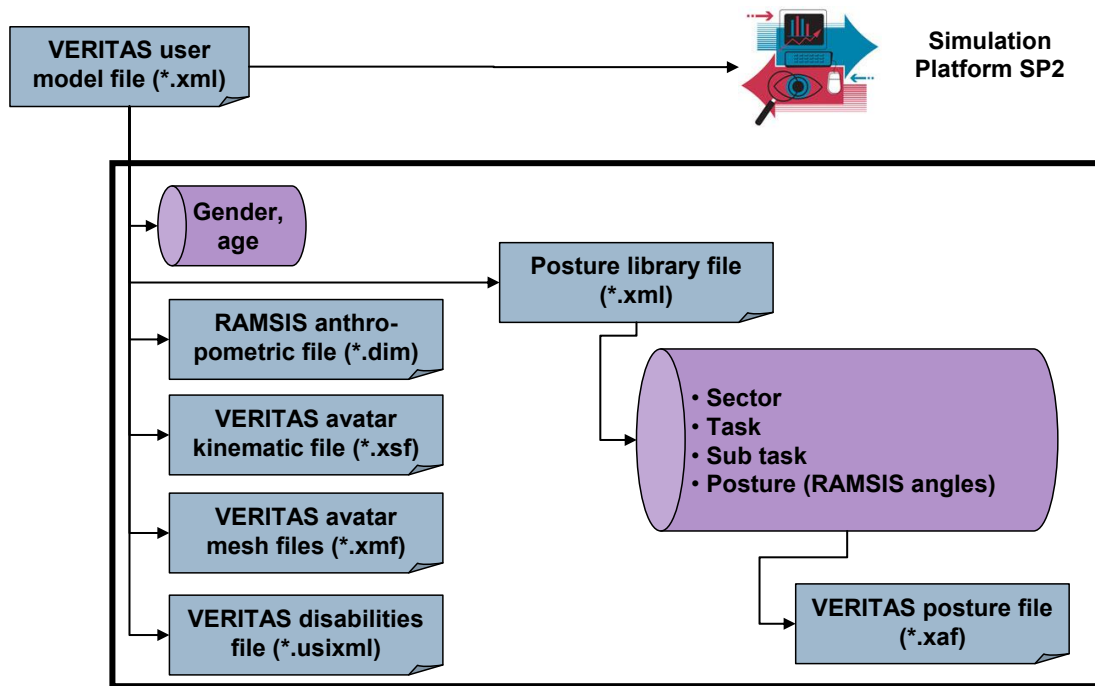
VERITAS user model file (*.xml)

Simulation Platform SP2

Gender, age

Posture library file (*.xml)

RAMSIS anthropometric file (*.dim)

VERITAS avatar kinematic file (*.xsf)

VERITAS avatar mesh files (*.xmf)

VERITAS disabilities file (*.usixml)

• Sector
• Task
• Sub task
• Posture (RAMSIS angles)

VERITAS posture file (*.xaf)